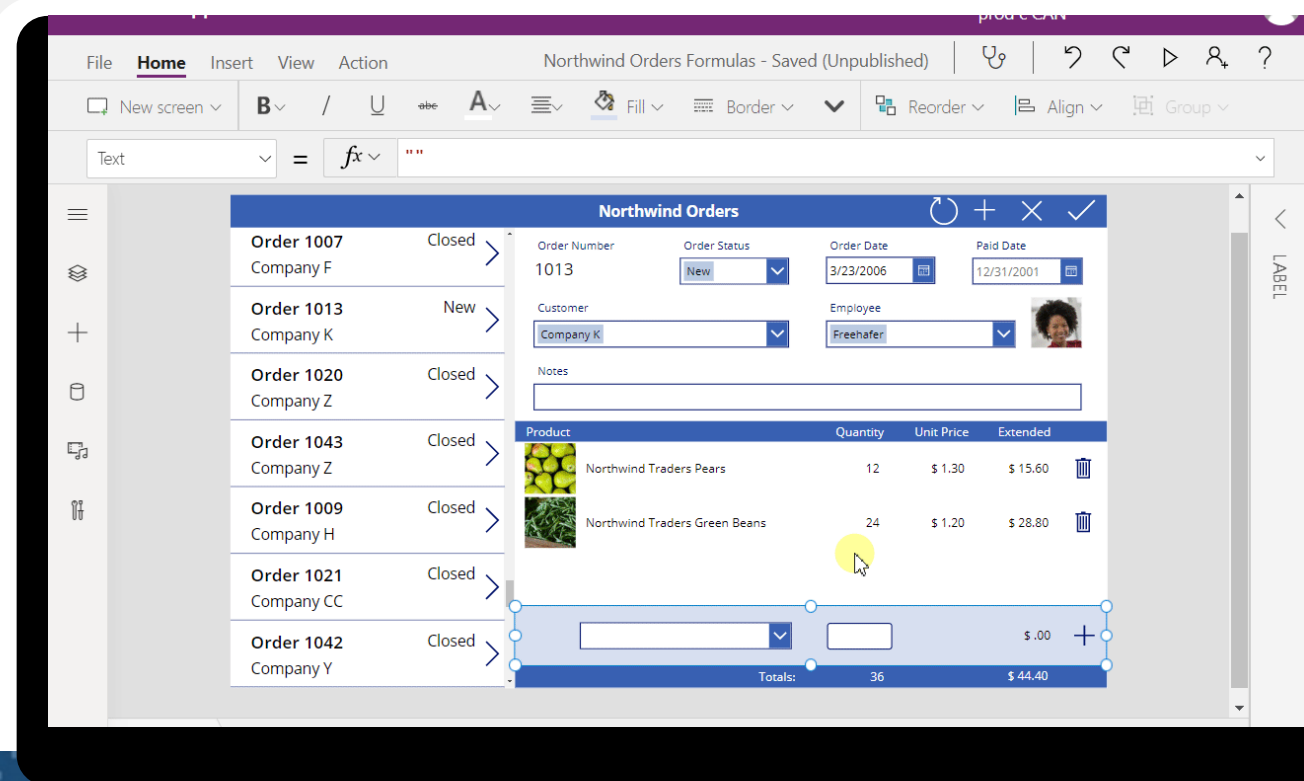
File Home Insert View Action

Northwind Orders Formulas - Saved (Unpublished)

New screen B / U abc A Fill Border Reorder Align Group

Text = $fx$ ""

LABEL

Northwind Orders

Order 1007 Closed
Company F

Order 1013 New
Company K

Order 1020 Closed
Company Z

Order 1043 Closed
Company Z

Order 1009 Closed
Company H

Order 1021 Closed
Company CC

Order 1042 Closed
Company Y

Order Number
1013

Order Status
New

Order Date
3/23/2006

Paid Date
12/31/2001

Customer
Company K

Employee
Freehafer

Notes

| Product | Quantity | Unit Price | Extended |
|---|---|---|---|
| Northwind Traders Pears | 12 | $ 1.30 | $ 15.60 |
| Northwind Traders Green Beans | 24 | $ 1.20 | $ 28.80 |

$ .00

Totals: 36 $ 44.40